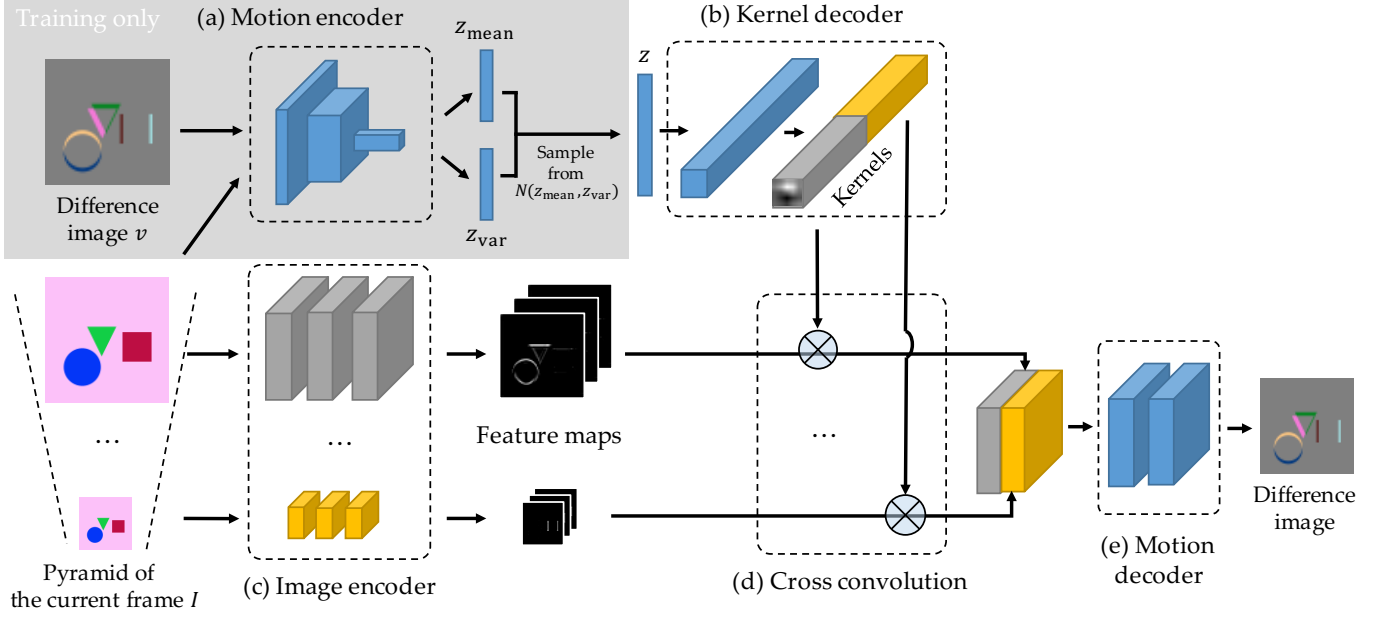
Training only

(a) Motion encoder

$z_{\text{mean}}$

$z_{\text{var}}$

Sample from $N(z_{\text{mean}}, z_{\text{var}})$

$z$

(b) Kernel decoder

Kernels

Difference image $v$

…

Pyramid of the current frame $I$

…

(c) Image encoder

Feature maps

…

(d) Cross convolution

(e) Motion decoder

Difference image